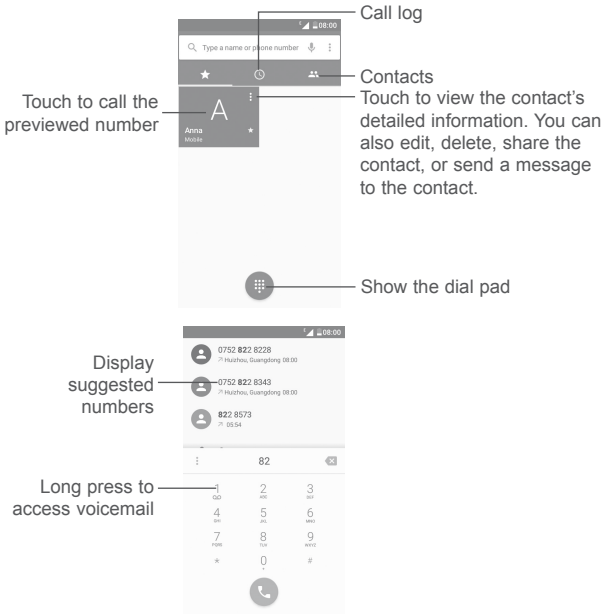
08:00

Type a name or phone number

Call log

Contacts

Touch to call the previewed number

A

Anna
Mobile

Touch to view the contact's detailed information. You can also edit, delete, share the contact, or send a message to the contact.

Show the dial pad

08:00

0752 822 8228
Huizhou, Guangdong 08:00

Display suggested numbers

0752 822 8343
Huizhou, Guangdong 08:00

822 8573
05:54

82

Long press to access voicemail

1
QO

2
ABC

3
DEF

4
GHI

5
JKL

6
MNO

7
PQRS

8
TUV

9
WXYZ

*

0
+

#